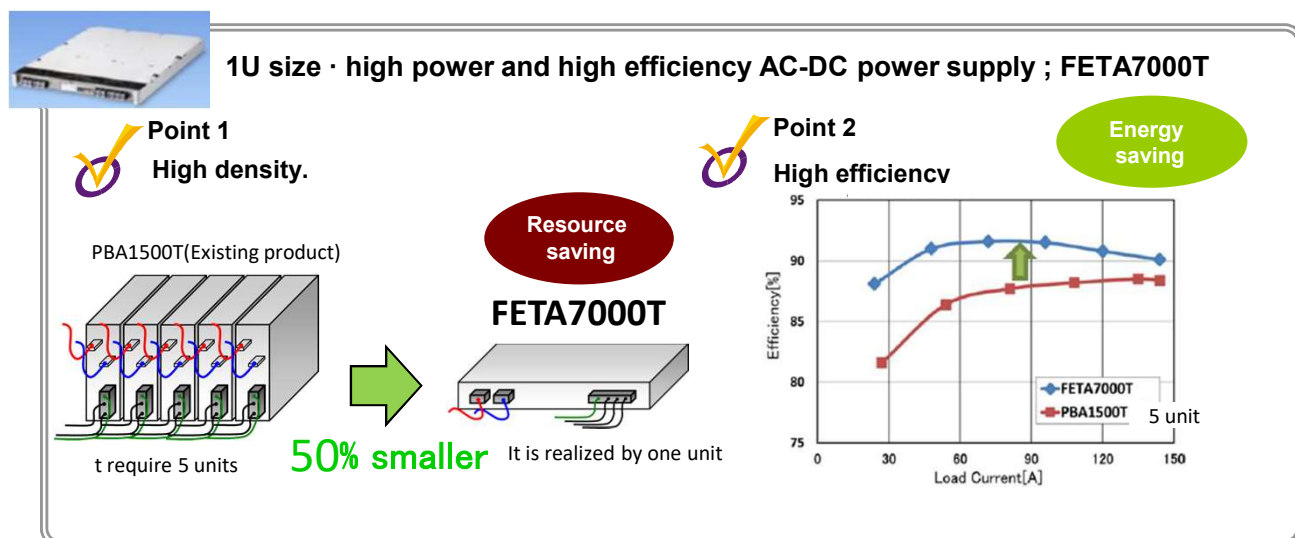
1U size · high power and high efficiency AC-DC power supply ; FETA7000T

Point 1
High density.

PBA1500T(Existing product)

t require 5 units

Resource saving

FETA7000T

50% smaller

It is realized by one unit

Point 2
High efficiency

Energy saving

| Load Current[A] | 0 | 30 | 60 | 90 | 120 | 150 |
|---|---|---|---|---|---|---|

Efficiency[%]
95
90
85
80
75

FETA7000T
PBA1500T
5 unit